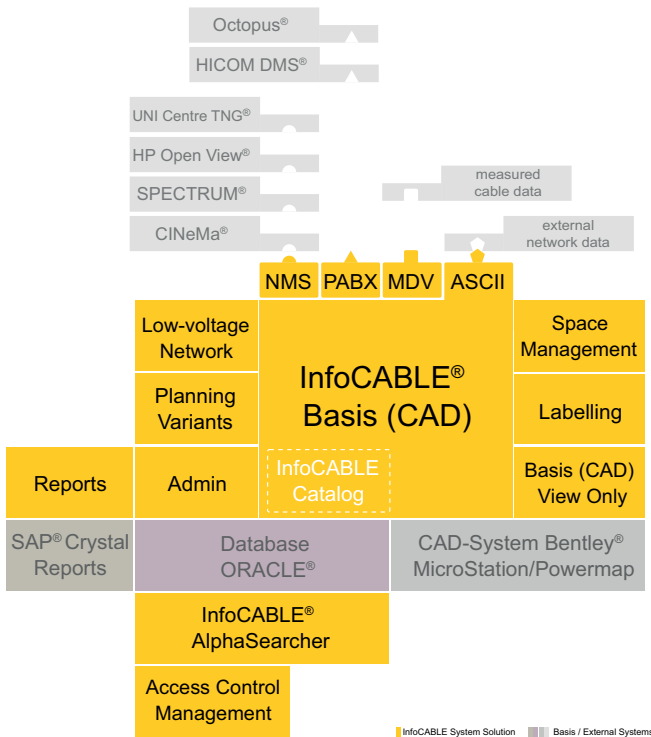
Octopus®

HICOM DMS®

UNI Centre TNG®

HP Open View®

SPECTRUM®

CINeMa®

measured cable data

external network data

NMS

PABX

MDV

ASCII

Low-voltage Network

Planning Variants

InfoCABLE® Basis (CAD)

Space Management

Labelling

Reports

Admin

InfoCABLE Catalog

Basis (CAD) View Only

SAP® Crystal Reports

Database ORACLE®

CAD-System Bentley® MicroStation/Powermap

InfoCABLE® AlphaSearcher

Access Control Management

InfoCABLE System Solution

Basis / External Systems